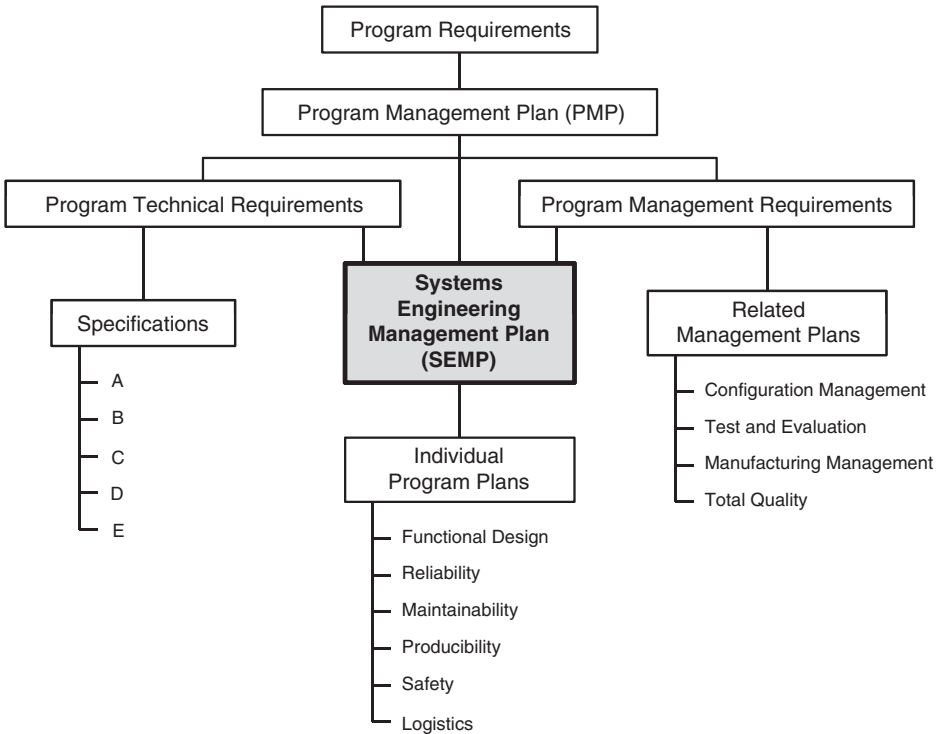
Program Requirements

Program Management Plan (PMP)

Program Technical Requirements

Program Management Requirements

Systems Engineering Management Plan (SEMP)

Specifications

A

B

C

D

E

Related Management Plans

Configuration Management

Test and Evaluation

Manufacturing Management

Total Quality

Individual Program Plans

Functional Design

Reliability

Maintainability

Producibility

Safety

Logistics